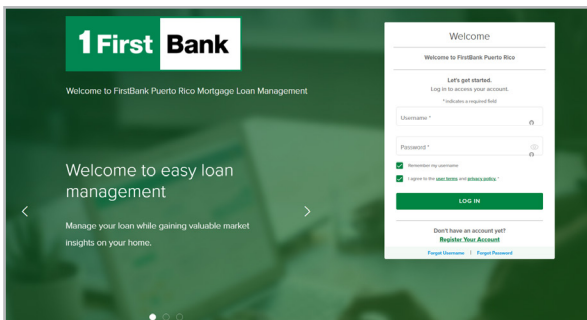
1 First Bank

Welcome to FirstBank Puerto Rico Mortgage Loan Management

Welcome to easy loan management

Manage your loan while gaining valuable market insights on your home.

<

>

Welcome

Welcome to FirstBank Puerto Rico

Let's get started.
Log in to access your account.

* indicates a required field

Username *

Password *

Remember my username

I agree to the user terms and privacy policy *

LOG IN

Don't have an account yet?
Register Your Account

Forgot Username | Forgot Password